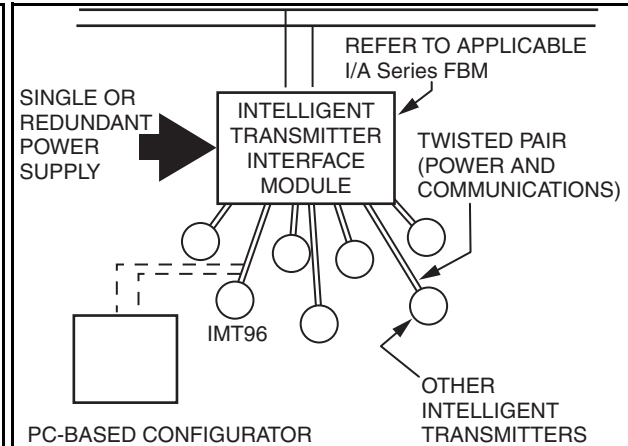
REFER TO APPLICABLE I/A Series FBM

SINGLE OR REDUNDANT POWER SUPPLY

INTELLIGENT TRANSMITTER INTERFACE MODULE

TWISTED PAIR (POWER AND COMMUNICATIONS)

IMT96

OTHER INTELLIGENT TRANSMITTERS

PC-BASED CONFIGURATOR